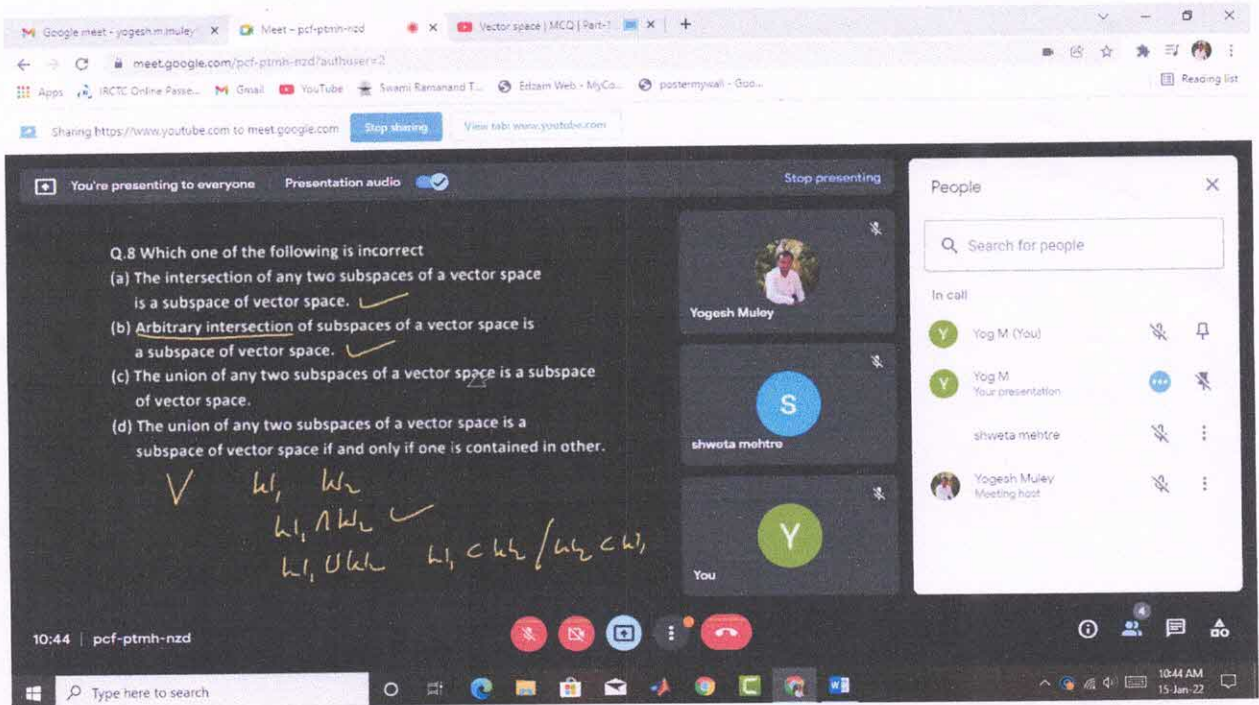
Google meet - yogesh.m.muley  Meet - pcf-ptmh-nzd  Vector space | MCQ | Part-1

meet.google.com/pcf-ptmh-nzd?authuser=2

Apps  IRCTC Online Passe...  Gmail  YouTube  Swami Ramanand T...  Edzam Web - MyCo...  postermywall - Goo...  Reading list

Sharing https://www.youtube.com to meet.google.com  Stop sharing  View tab: www.youtube.com

You're presenting to everyone  Presentation audio  Stop presenting

Q.8 Which one of the following is incorrect
(a) The intersection of any two subspaces of a vector space is a subspace of vector space.
(b) Arbitrary intersection of subspaces of a vector space is a subspace of vector space.
(c) The union of any two subspaces of a vector space is a subspace of vector space.
(d) The union of any two subspaces of a vector space is a subspace of vector space if and only if one is contained in other.

V  $W_1$  $W_2$
$W_1 \cap W_2$
$W_1 \cup W_2$  $W_1 \subset W_2 / W_2 \subset W_1$

Yogesh Muley
S
shweta mehtre
Y
You

People
Search for people
In call
Yog M (You)
Yog M
Your presentation
shweta mehtre
Yogesh Muley
Meeting host

10:44 | pcf-ptmh-nzd

4

Type here to search

10:44 AM
15-Jan-22